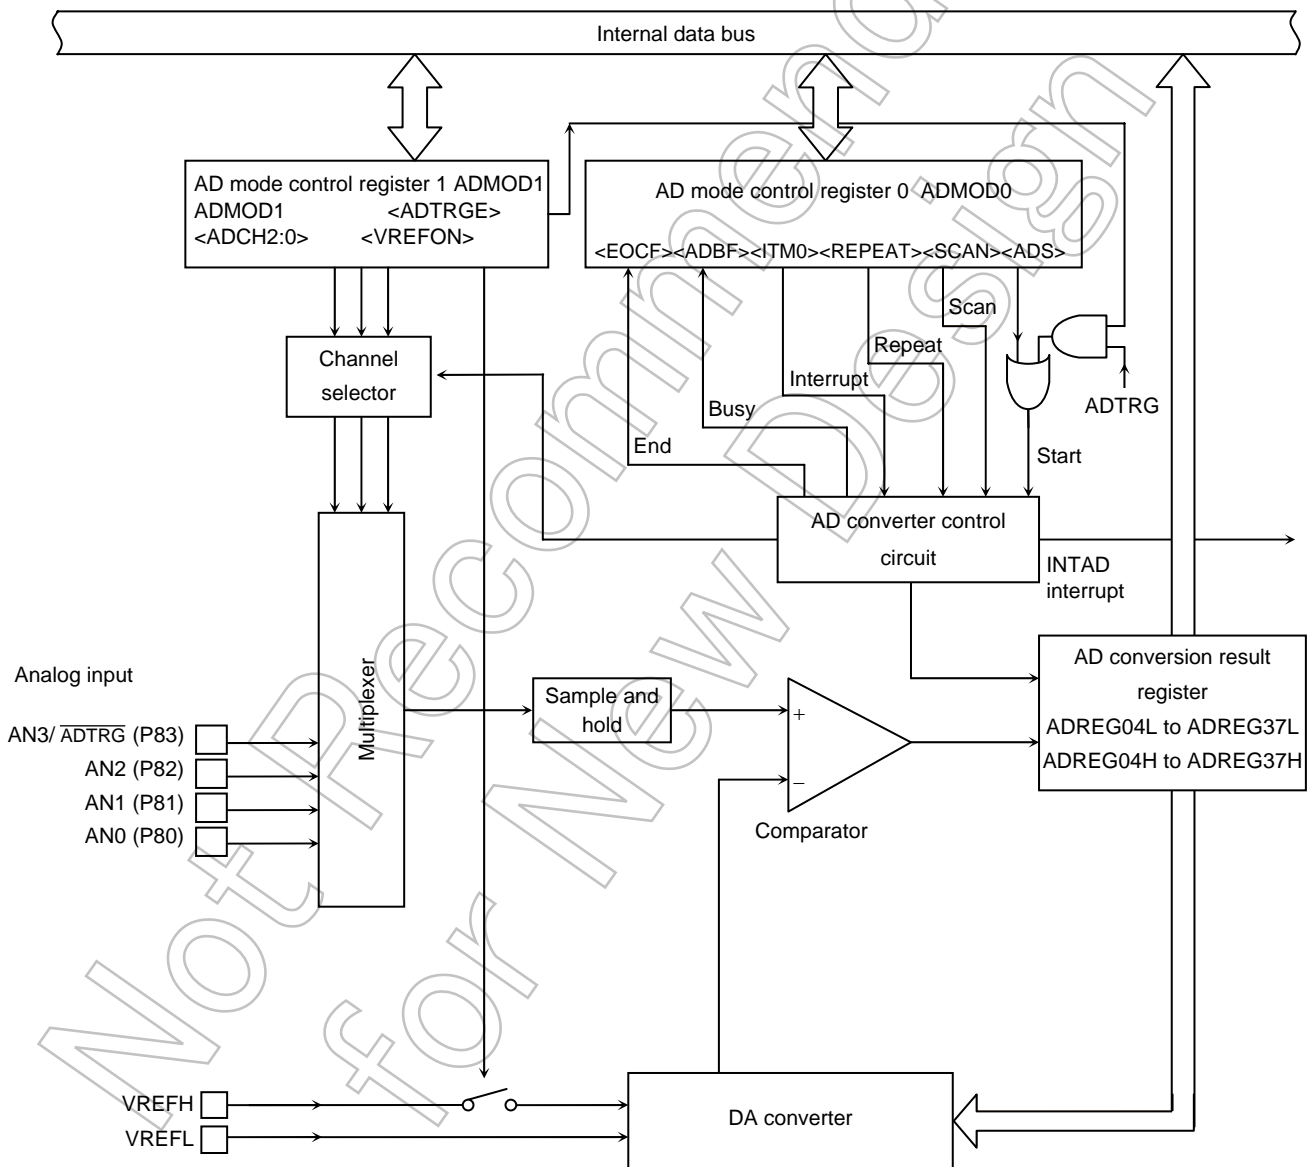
Internal data bus

AD mode control register 1 ADMOD1
ADMOD1 <ADTRGE>
<ADCH2:0> <VREFON>

AD mode control register 0 ADMOD0
<EOCF><ADBF><ITM0><REPEAT><SCAN><ADS>

Scan
Repeat
Interrupt
Busy
End
ADTRG
Start

Channel selector

AD converter control circuit

INTAD interrupt

Analog input
AN3/ $\overline{\text{ADTRG}}$ (P83)
AN2 (P82)
AN1 (P81)
AN0 (P80)

Multiplexer

Sample and hold

+
−
Comparator

AD conversion result register
ADREG04L to ADREG37L
ADREG04H to ADREG37H

VREFH
VREFL

DA converter

Not Recommended for New Design